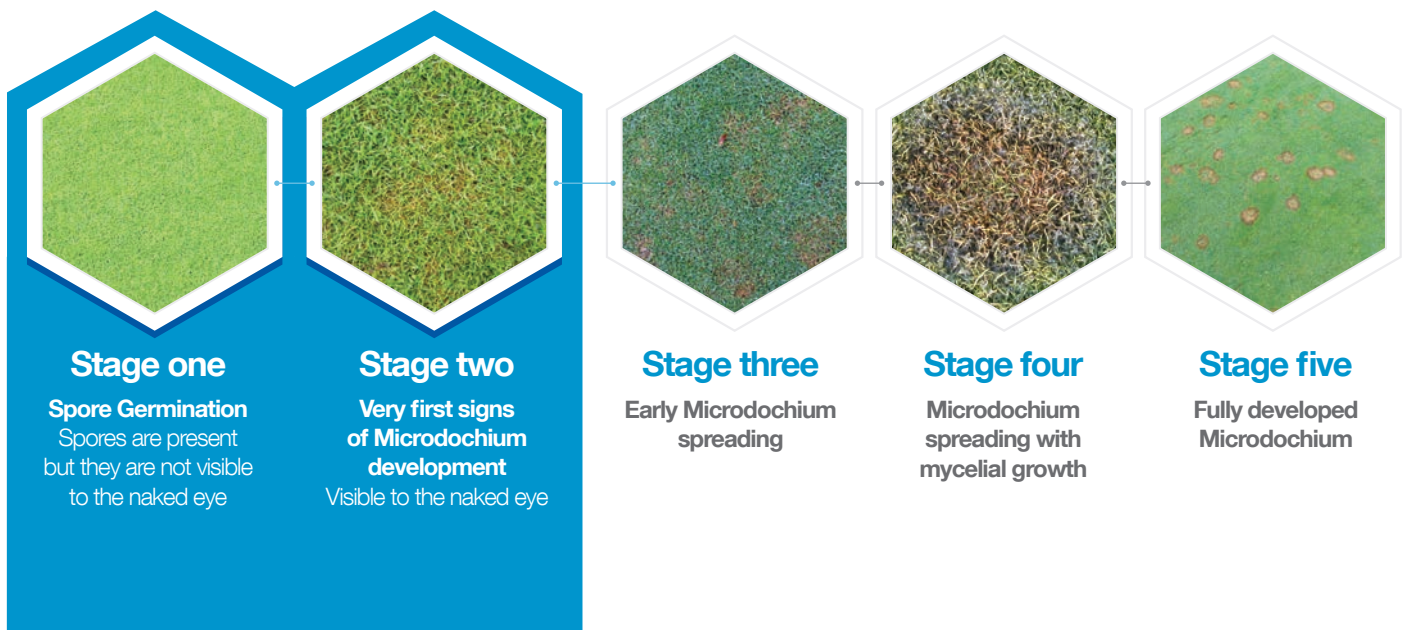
Stage one
Spore Germination
Spores are present but they are not visible to the naked eye

Stage two
Very first signs of Microdochium development
Visible to the naked eye

Stage three
Early Microdochium spreading

Stage four
Microdochium spreading with mycelial growth

Stage five
Fully developed Microdochium